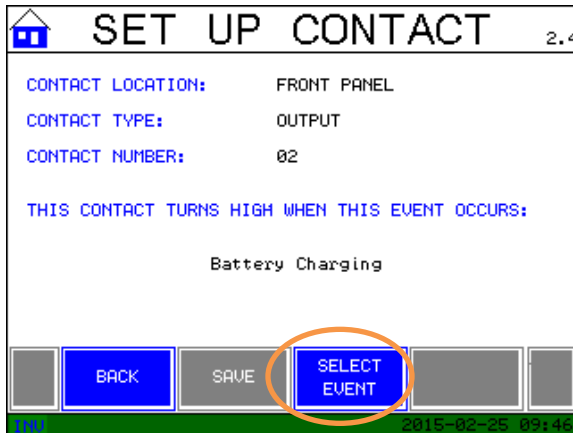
SET UP CONTACT 2.4

CONTACT LOCATION: FRONT PANEL
CONTACT TYPE: OUTPUT
CONTACT NUMBER: 02

THIS CONTACT TURNS HIGH WHEN THIS EVENT OCCURS:

Battery Charging

BACK
SAVE
SELECT EVENT

INV
2015-02-25 09:46